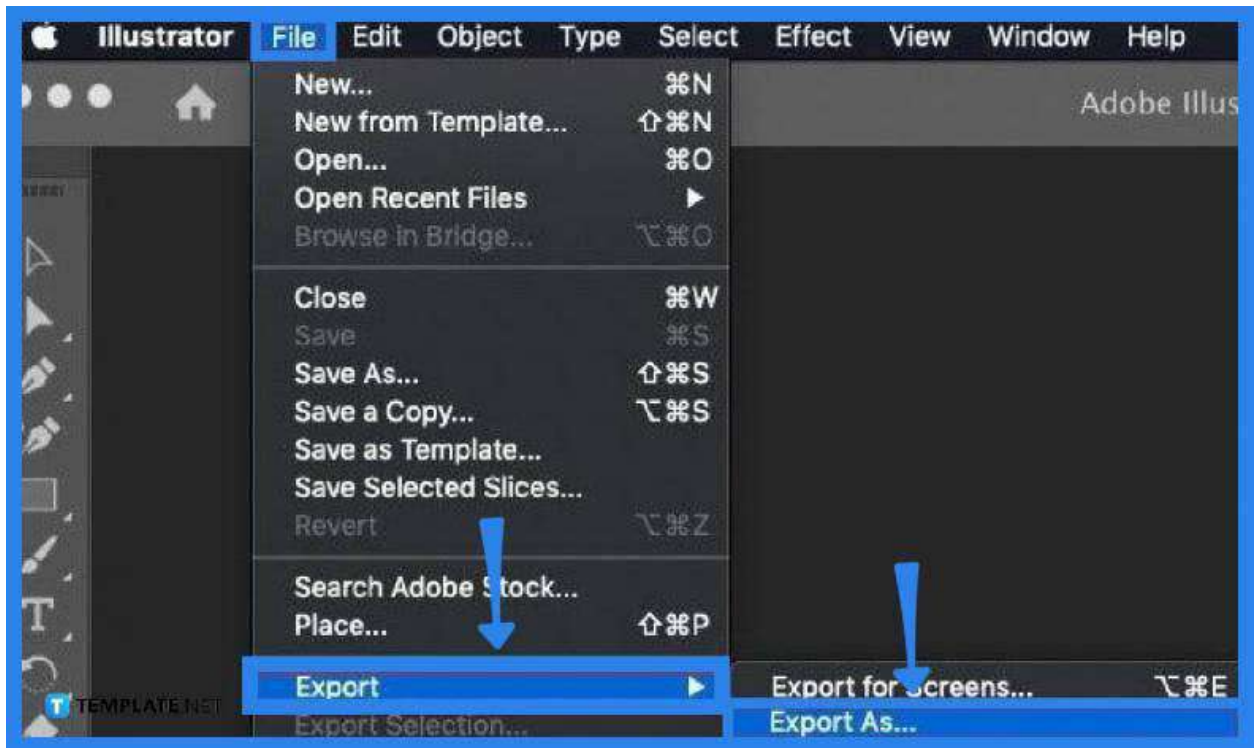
Illustrator File Edit Object Type Select Effect View Window Help

Adobe Illus

New... ⌘N
New from Template... ⇧⌘N
Open... ⌘O
Open Recent Files ▶
Browse in Bridge... ⌥⌘O

Close ⌘W
Save ⌘S
Save As... ⇧⌘S
Save a Copy... ⌥⌘S
Save as Template...
Save Selected Slices...
Revert ⌥⌘Z

Search Adobe Stock...
Place... ⇧⌘P

Export ▶
Export Selection...

Export for Screens... ⌥⌘E
Export As...

TEMPLATE.NET